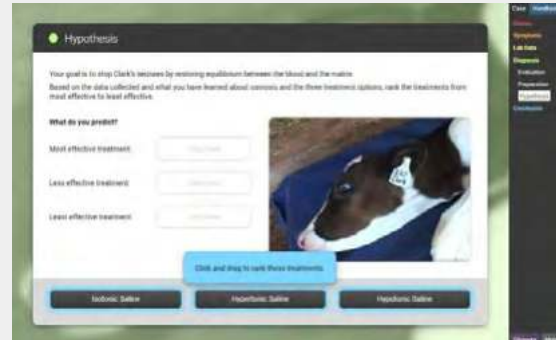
Hypothesis

Your goal is to stop Clark's seizures by restoring equilibrium between the blood and the matrix.

Based on the data collected and what you have learned about osmosis and the three treatment options, rank the treatments from most effective to least effective.

What do you predict?

Most effective treatment: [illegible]

Less effective treatment: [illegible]

Least effective treatment: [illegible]

Click and drag to rank these treatments.

Isotonic Saline

Hypertonic Saline

Hypotonic Saline

Case

Handbook

Status

Symptoms

Lab Data

Diagnosis

Evaluation

Preparation

Hypothesis

Conclusion

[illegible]